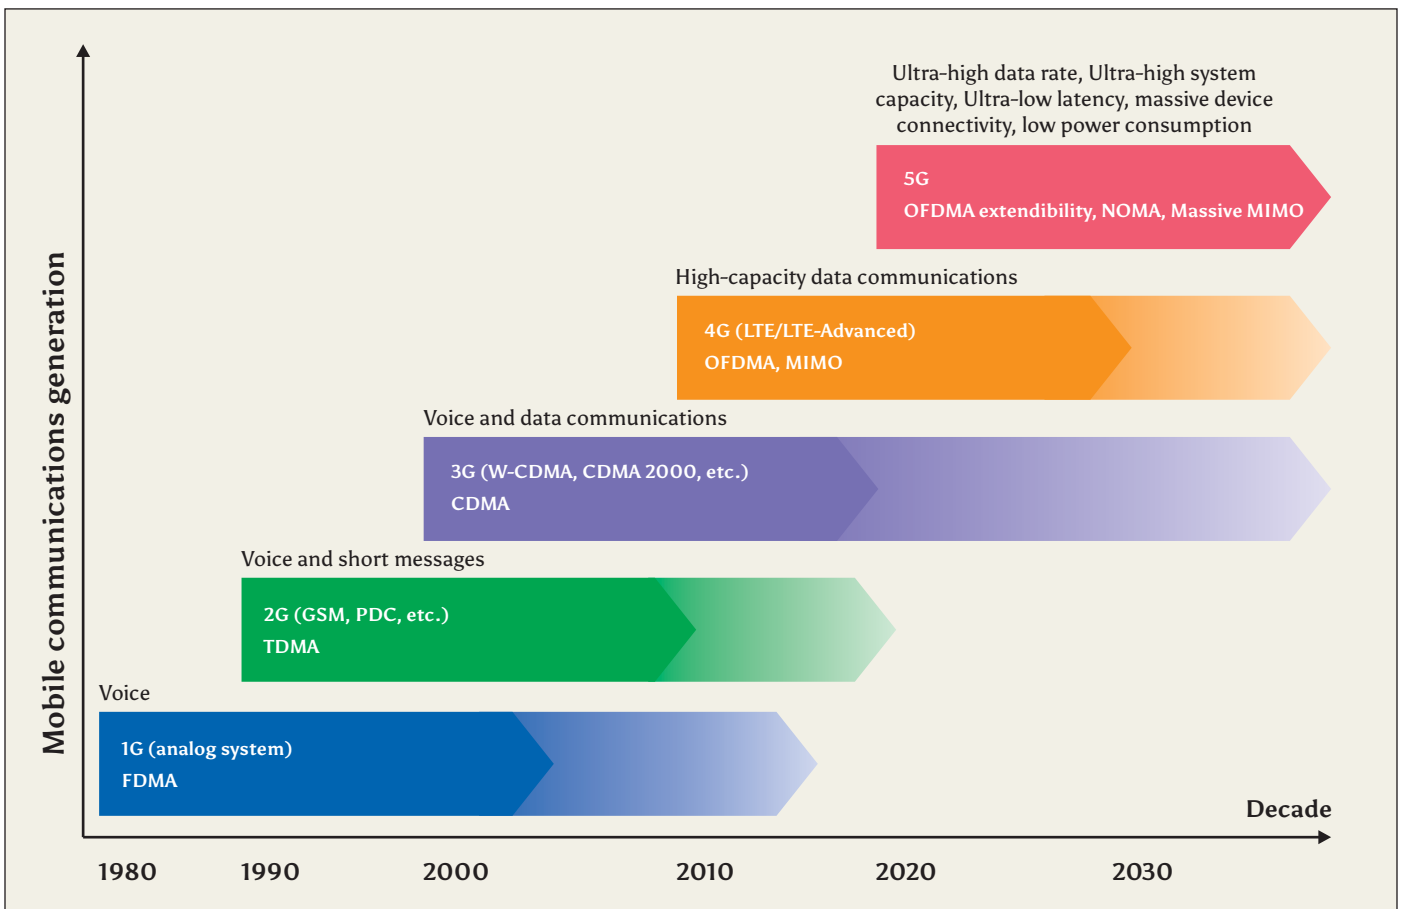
Ultra-high data rate, Ultra-high system capacity, Ultra-low latency, massive device connectivity, low power consumption

5G
OFDMA extendibility, NOMA, Massive MIMO

High-capacity data communications

4G (LTE/LTE-Advanced)
OFDMA, MIMO

Voice and data communications

3G (W-CDMA, CDMA 2000, etc.)
CDMA

Voice and short messages

2G (GSM, PDC, etc.)
TDMA

Voice

1G (analog system)
FDMA

Mobile communications generation

Decade

1980 1990 2000 2010 2020 2030